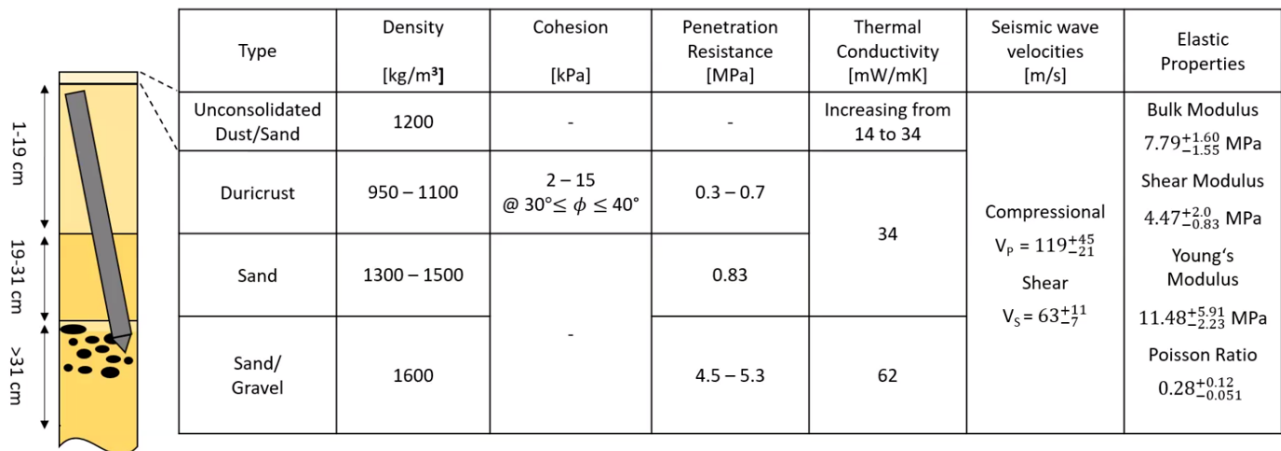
1-19 cm

19-31 cm

>31 cm

| Type | Density [kg/m$^3$] | Cohesion [kPa] | Penetration Resistance [MPa] | Thermal Conductivity [mW/mK] | Seismic wave velocities [m/s] | Elastic Properties |
|---|---|---|---|---|---|---|
| Unconsolidated Dust/Sand | 1200 | - | - | Increasing from 14 to 34 | Compressional $V_P = 119^{+45}_{-21}$ Shear $V_S = 63^{+11}_{-7}$ | Bulk Modulus $7.79^{+1.60}_{-1.55}$ MPa Shear Modulus $4.47^{+2.0}_{-0.83}$ MPa Young's Modulus $11.48^{+5.91}_{-2.23}$ MPa Poisson Ratio $0.28^{+0.12}_{-0.051}$ |
| Duricrust | 950 – 1100 | 2 – 15 @ $30° \leq \phi \leq 40°$ | 0.3 – 0.7 | 34 | | |
| Sand | 1300 – 1500 | - | 0.83 | | | |
| Sand/ Gravel | 1600 | | 4.5 – 5.3 | 62 | | |